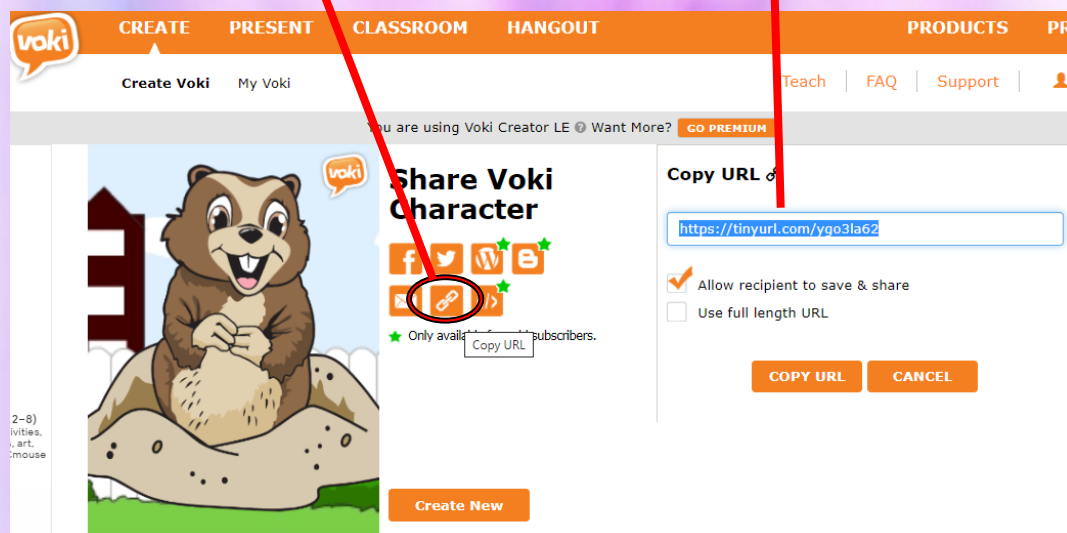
voki

CREATE PRESENT CLASSROOM HANGOUT PRODUCTS PR

Create Voki My Voki

Teach | FAQ | Support |

You are using Voki Creator LE ? Want More? GO PREMIUM

2–8)
ivities,
, art,
Cmouse

voki

Share Voki Character

Only availab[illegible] subscribers.

Copy URL

Create New

Copy URL

https://tinyurl.com/ygo3la62

Allow recipient to save & share

Use full length URL

COPY URL CANCEL